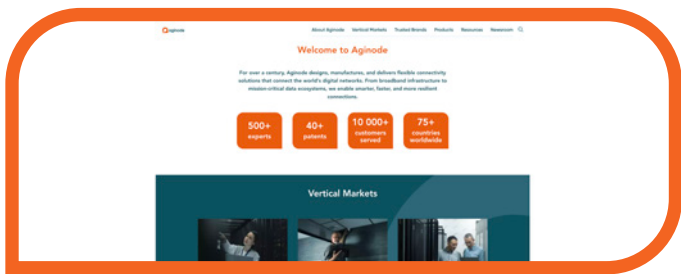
aginode

About Aginode Vertical Markets Trusted Brands Products Resources Newsroom

Welcome to Aginode

For over a century, Aginode designs, manufactures, and delivers flexible connectivity solutions that connect the world's digital networks. From broadband infrastructure to mission-critical data ecosystems, we enable smarter, faster, and more resilient connections.

500+ experts

40+ patents

10 000+ customers served

75+ countries worldwide

Vertical Markets